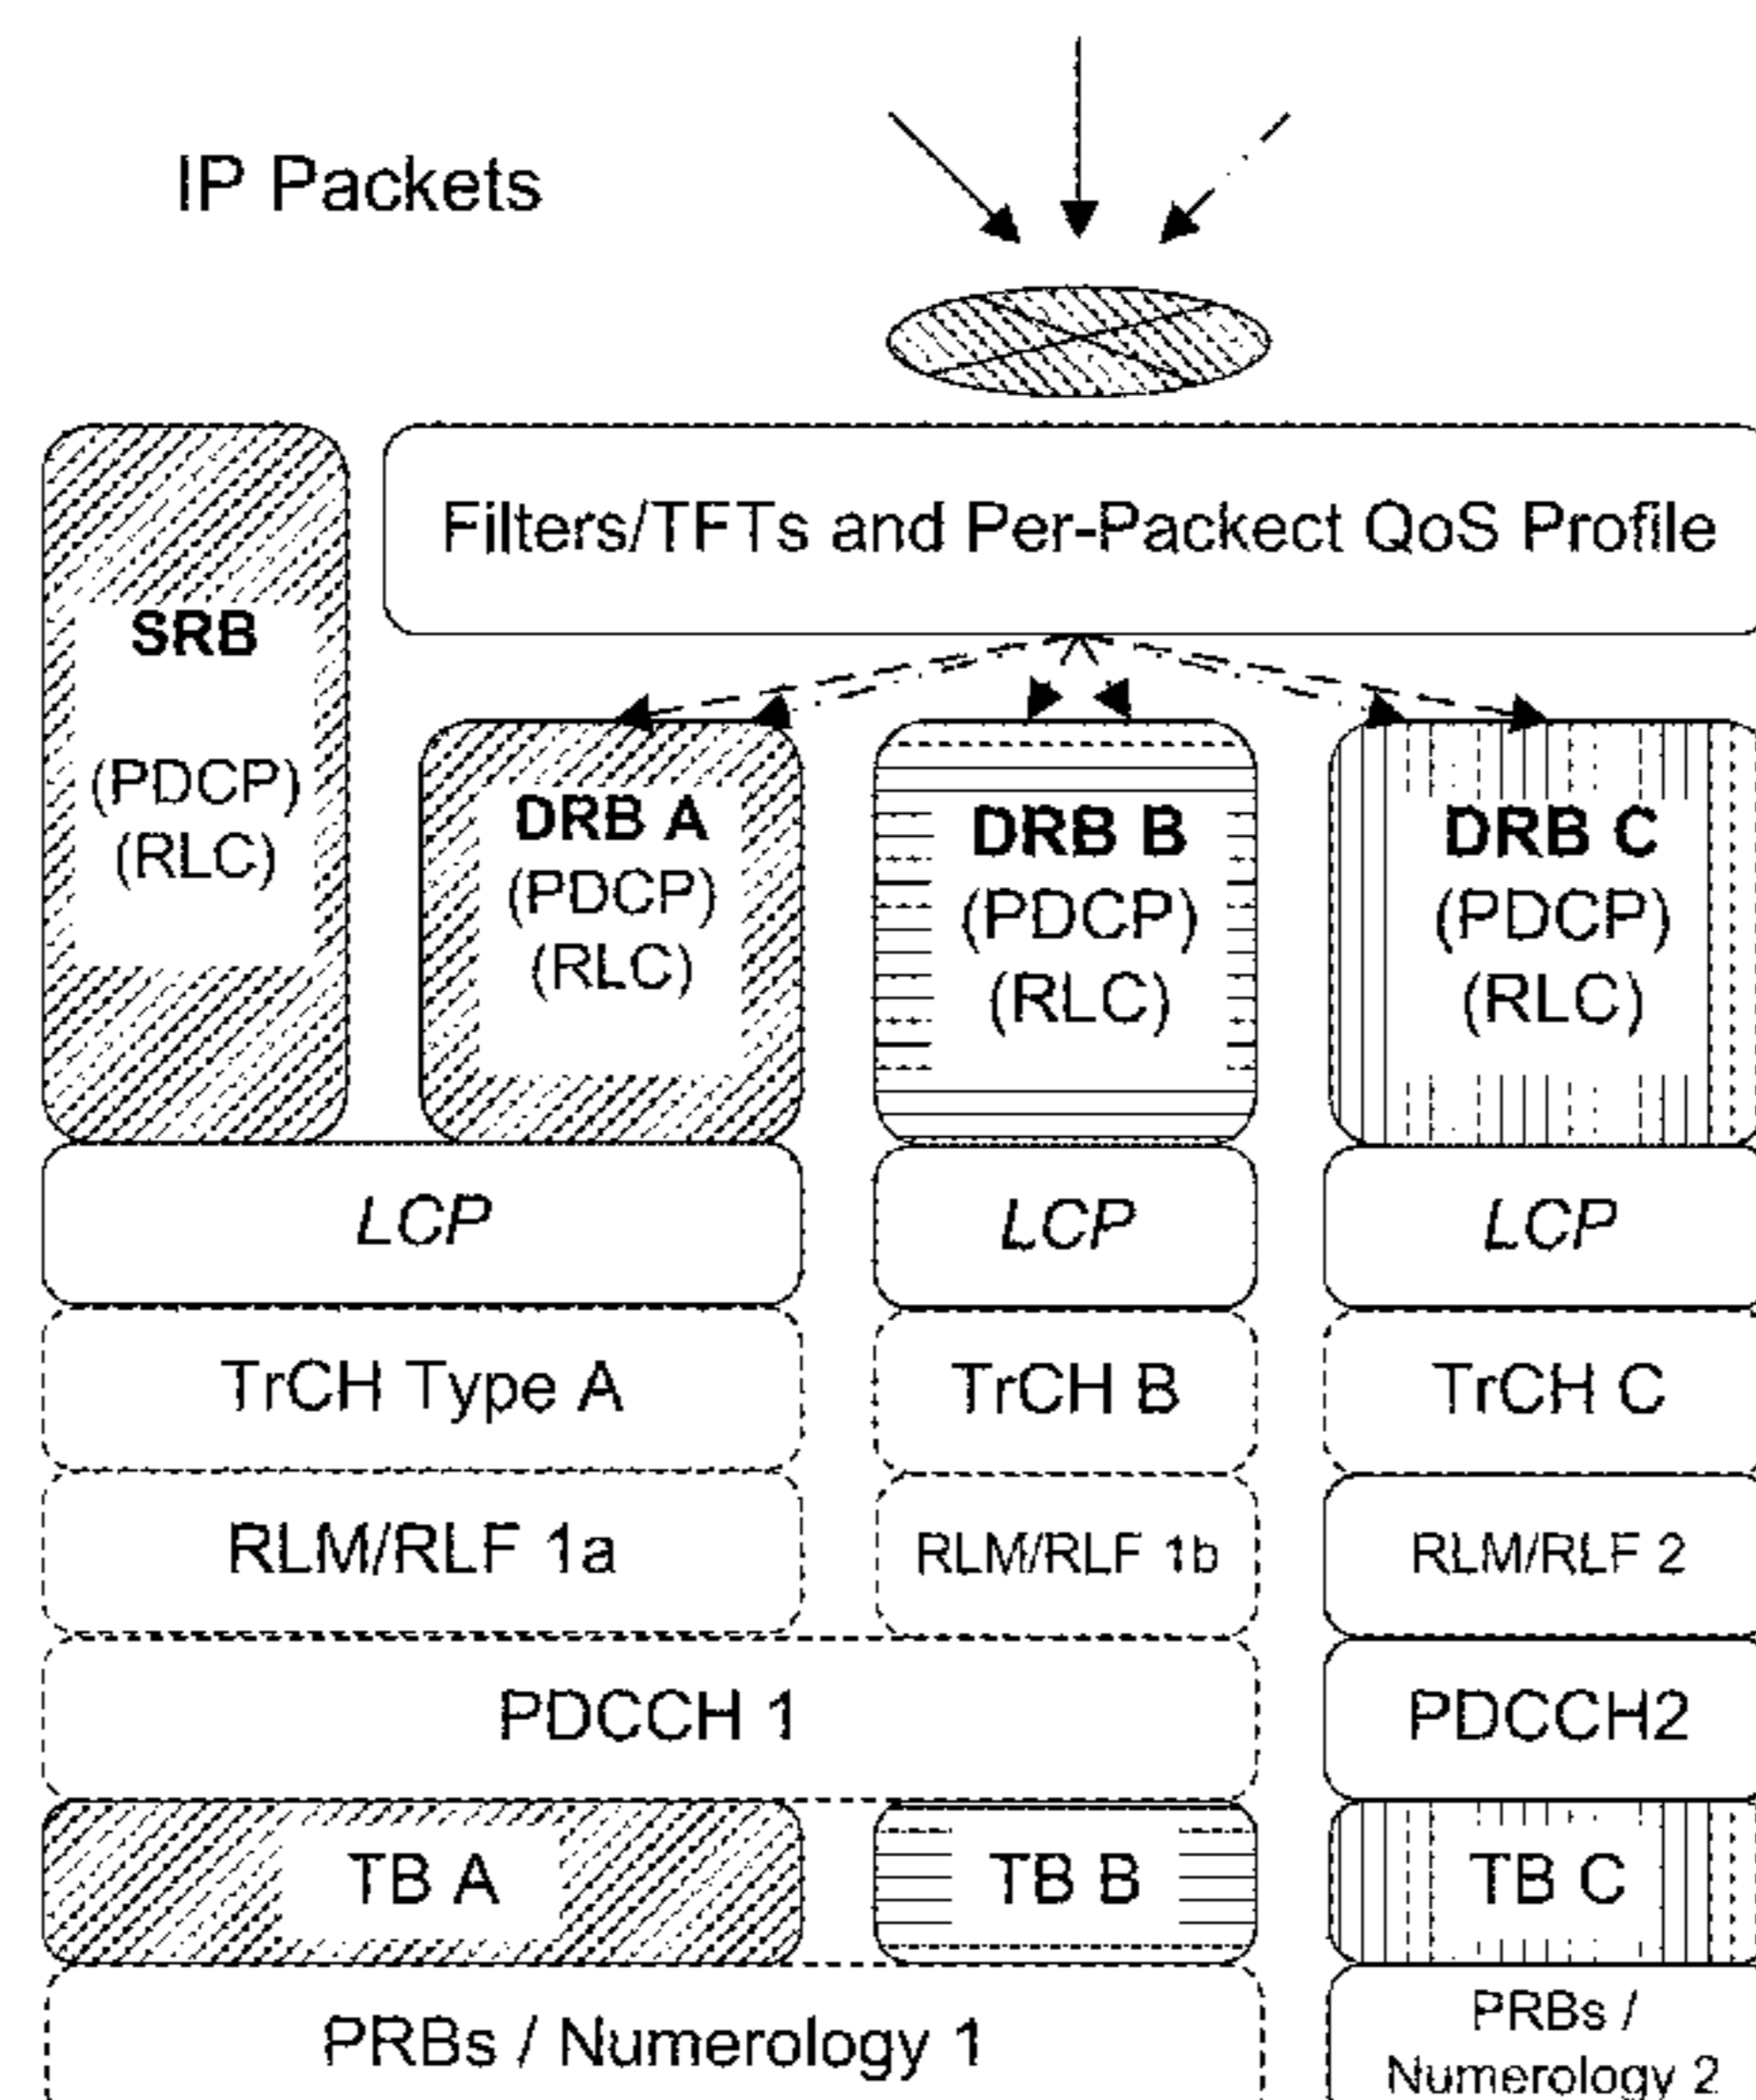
IP Packets

Filters/TFTs and Per-Packect QoS Profile

SRB
(PDCP)
(RLC)

DRB A
(PDCP)
(RLC)

DRB B
(PDCP)
(RLC)

DRB C
(PDCP)
(RLC)

LCP

LCP

LCP

TrCH Type A

TrCH B

TrCH C

RLM/RLF 1a

RLM/RLF 1b

RLM/RLF 2

PDCCH 1

PDCCH2

TB A

TB B

TB C

PRBs / Numerology 1

PRBs / Numerology 2